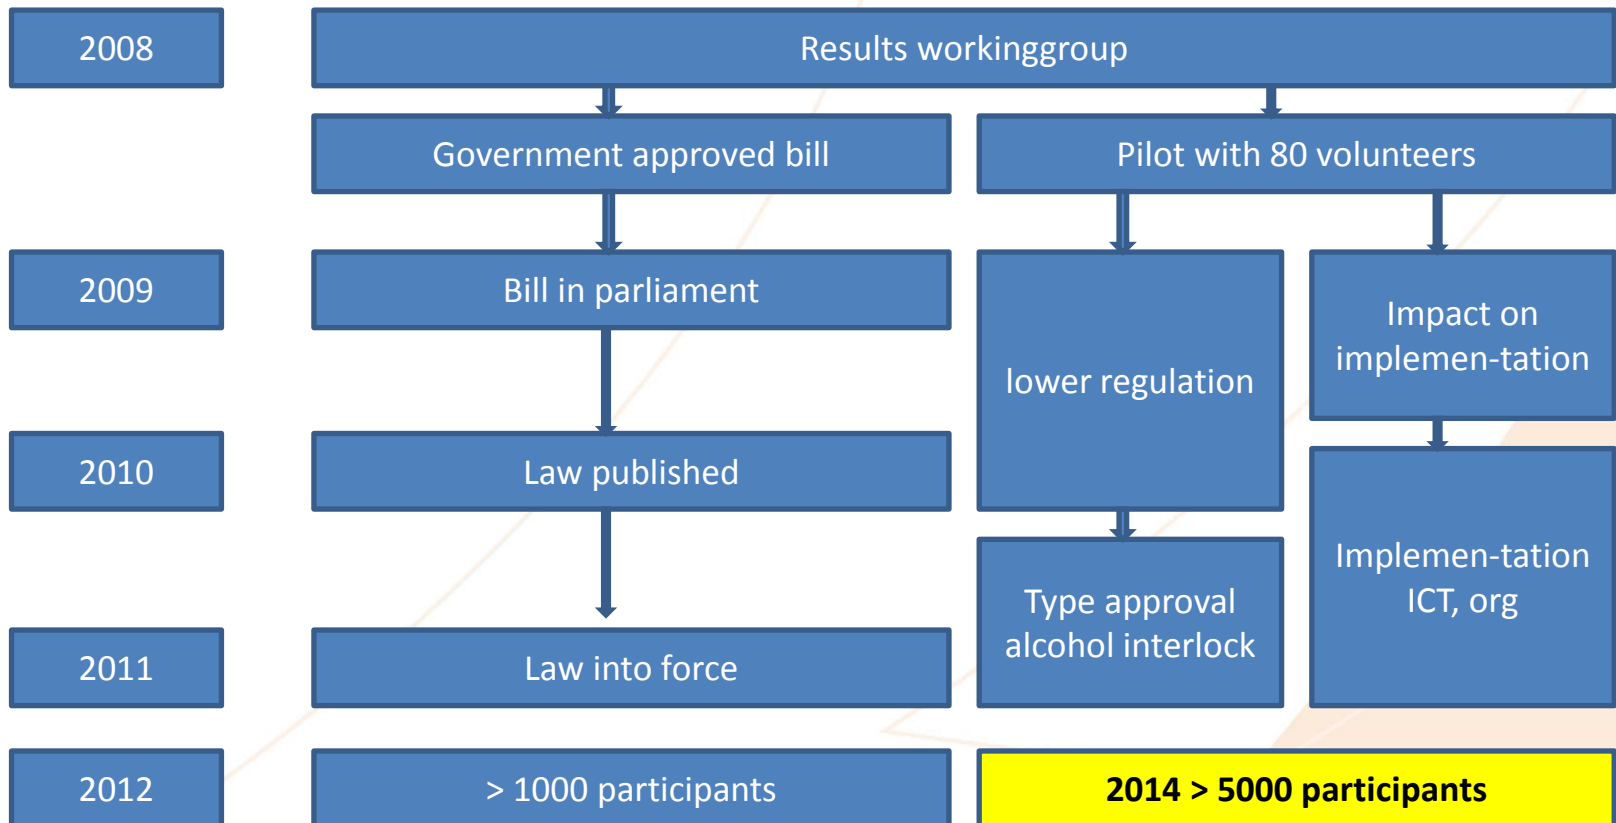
2008

Results workinggroup

Government approved bill

Pilot with 80 volunteers

2009

Bill in parliament

lower regulation

Impact on implemen-tation

2010

Law published

Implemen-tation ICT, org

Type approval alcohol interlock

2011

Law into force

2012

> 1000 participants

2014 > 5000 participants